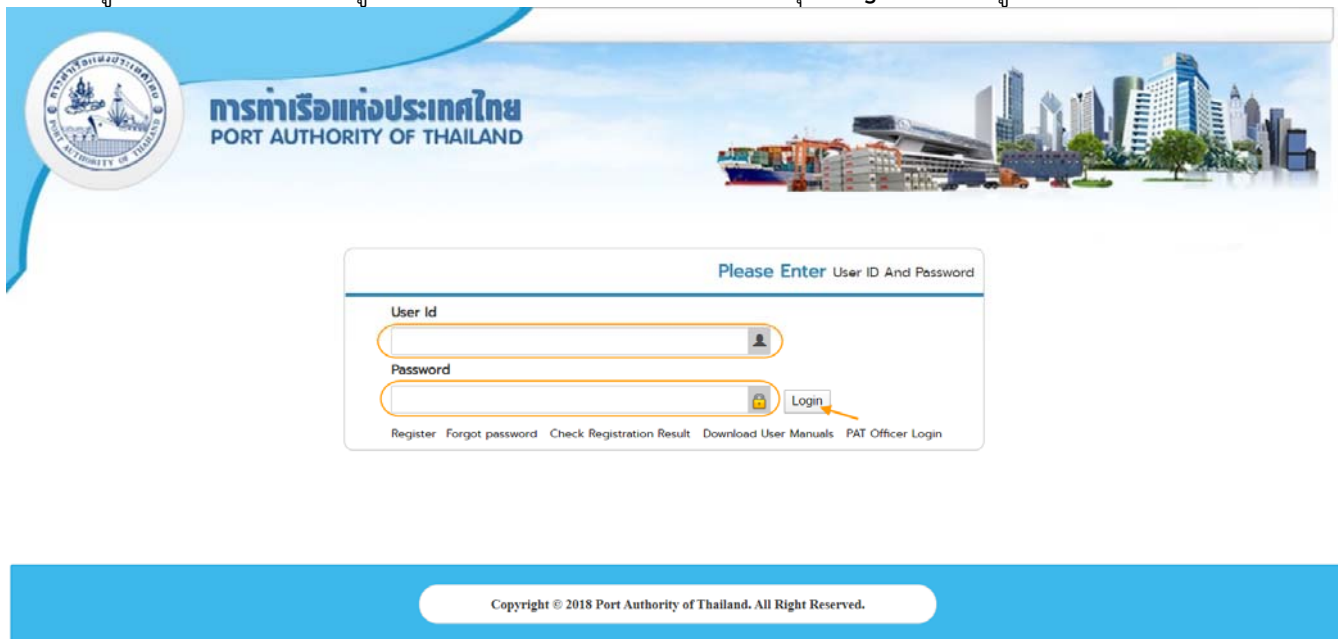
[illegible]

การท่าเรือแห่งประเทศไทย
PORT AUTHORITY OF THAILAND

Please Enter User ID And Password

User Id

Password

Login

Register Forgot password Check Registration Result Download User Manuals PAT Officer Login

Copyright © 2018 Port Authority of Thailand. All Right Reserved.